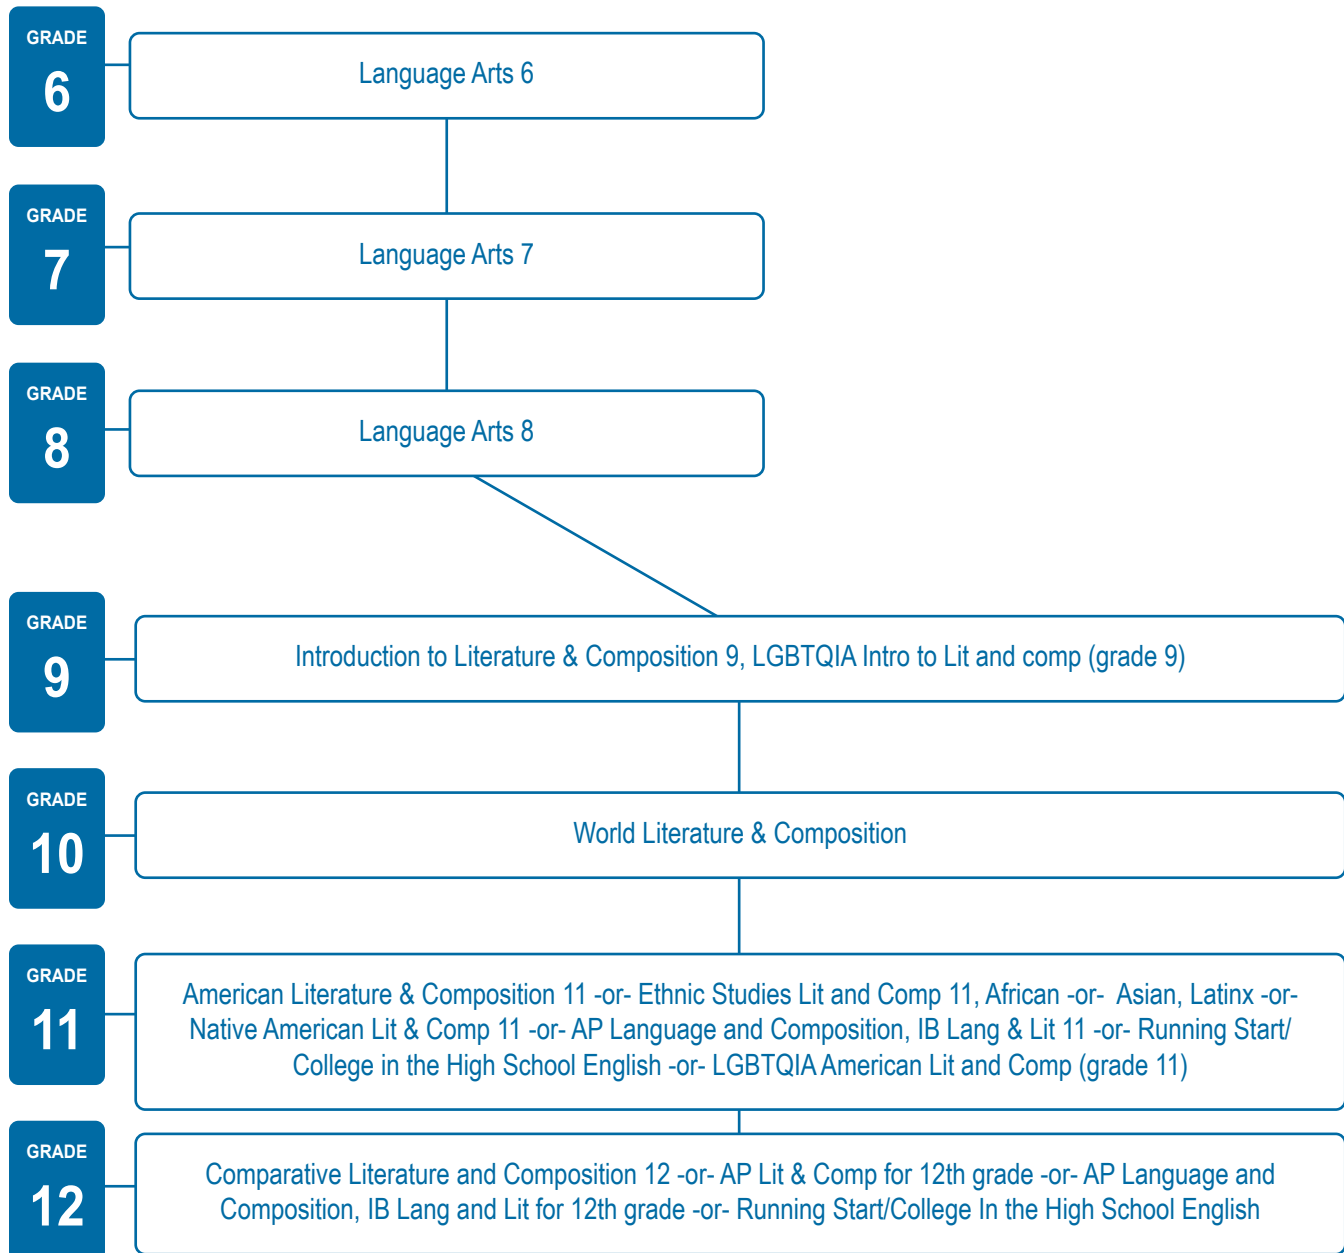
GRADE
6

Language Arts 6

GRADE
7

Language Arts 7

GRADE
8

Language Arts 8

GRADE
9

Introduction to Literature & Composition 9, LGBTQIA Intro to Lit and comp (grade 9)

GRADE
10

World Literature & Composition

GRADE
11

American Literature & Composition 11 -or- Ethnic Studies Lit and Comp 11, African -or- Asian, Latinx -or- Native American Lit & Comp 11 -or- AP Language and Composition, IB Lang & Lit 11 -or- Running Start/ College in the High School English -or- LGBTQIA American Lit and Comp (grade 11)

GRADE
12

Comparative Literature and Composition 12 -or- AP Lit & Comp for 12th grade -or- AP Language and Composition, IB Lang and Lit for 12th grade -or- Running Start/College In the High School English